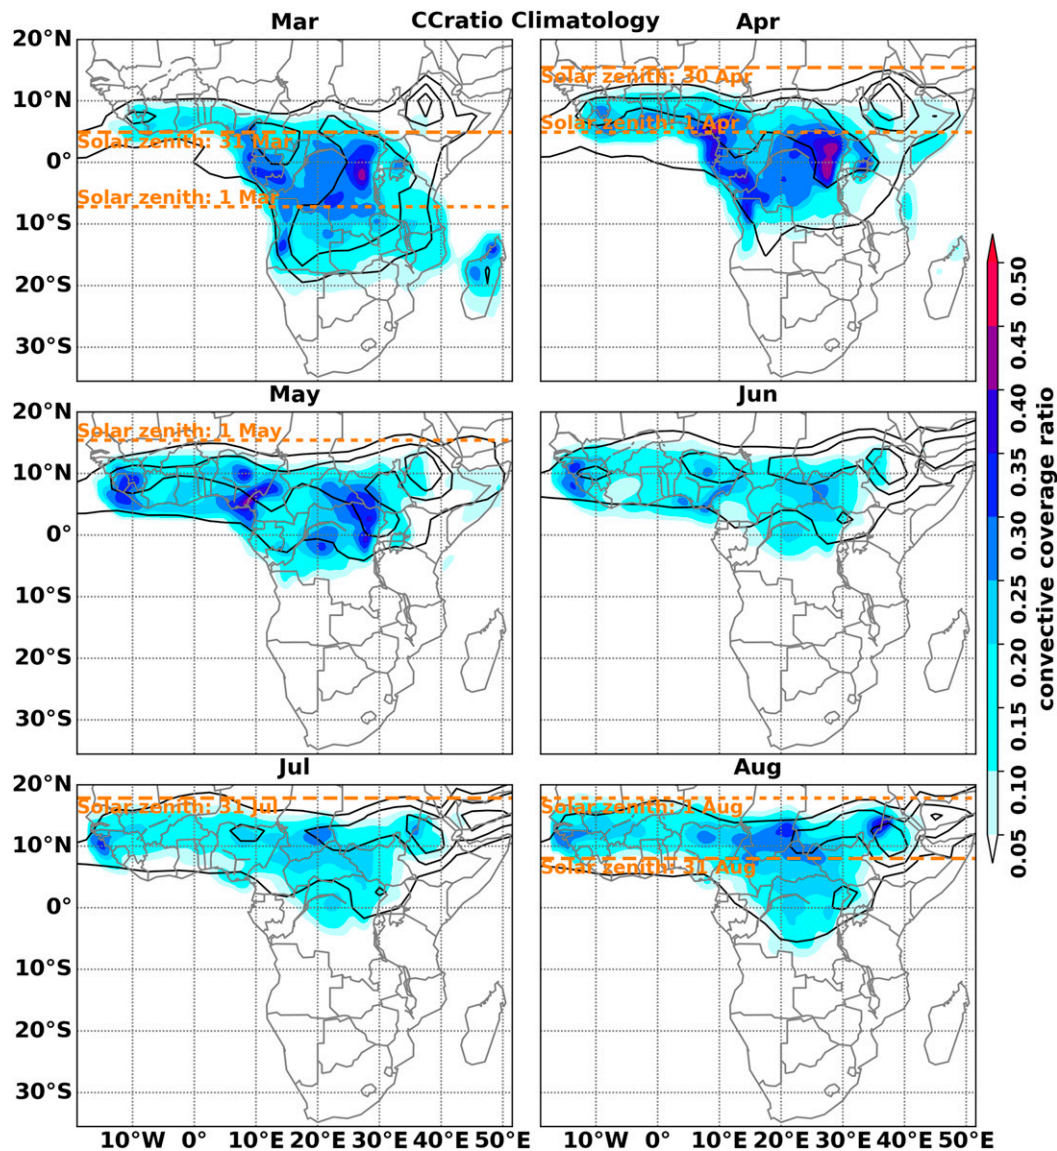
CCratio Climatology

Mar

20°N
10°N
0°
10°S
20°S
30°S

Solar zenith: 31 Mar
Solar zenith: 1 Mar

Apr

Solar zenith: 30 Apr
Solar zenith: 1 Apr

May

20°N
10°N
0°
10°S
20°S
30°S

Solar zenith: 1 May

Jun

Jul

20°N
10°N
0°
10°S
20°S
30°S

Solar zenith: 31 Jul

10°W 0° 10°E 20°E 30°E 40°E 50°E

Aug

Solar zenith: 1 Aug
Solar zenith: 31 Aug

10°W 0° 10°E 20°E 30°E 40°E 50°E

convective coverage ratio
0.05 0.10 0.15 0.20 0.25 0.30 0.35 0.40 0.45 0.50